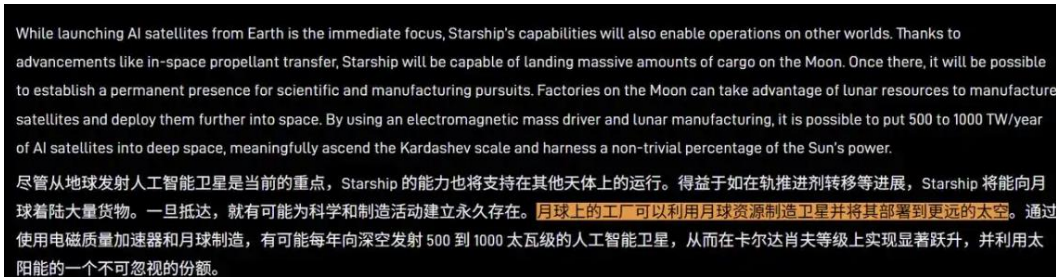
While launching AI satellites from Earth is the immediate focus, Starship's capabilities will also enable operations on other worlds. Thanks to advancements like in-space propellant transfer, Starship will be capable of landing massive amounts of cargo on the Moon. Once there, it will be possible to establish a permanent presence for scientific and manufacturing pursuits. Factories on the Moon can take advantage of lunar resources to manufacture satellites and deploy them further into space. By using an electromagnetic mass driver and lunar manufacturing, it is possible to put 500 to 1000 TW/year of AI satellites into deep space, meaningfully ascend the Kardashev scale and harness a non-trivial percentage of the Sun's power.

尽管从地球发射人工智能卫星是当前的重点，Starship 的能力也将支持在其他天体上的运行。得益于如在轨推进剂转移等进展，Starship 将能向月球着陆大量货物。一旦抵达，就有可能为科学和制造活动建立永久存在。月球上的工厂可以利用月球资源制造卫星并将其部署到更远的太空。通过使用电磁质量加速器和月球制造，有可能每年向深空发射 500 到 1000 太瓦级的人工智能卫星，从而在卡尔达肖夫等级上实现显著跃升，并利用太阳能的一个不可忽视的份额。